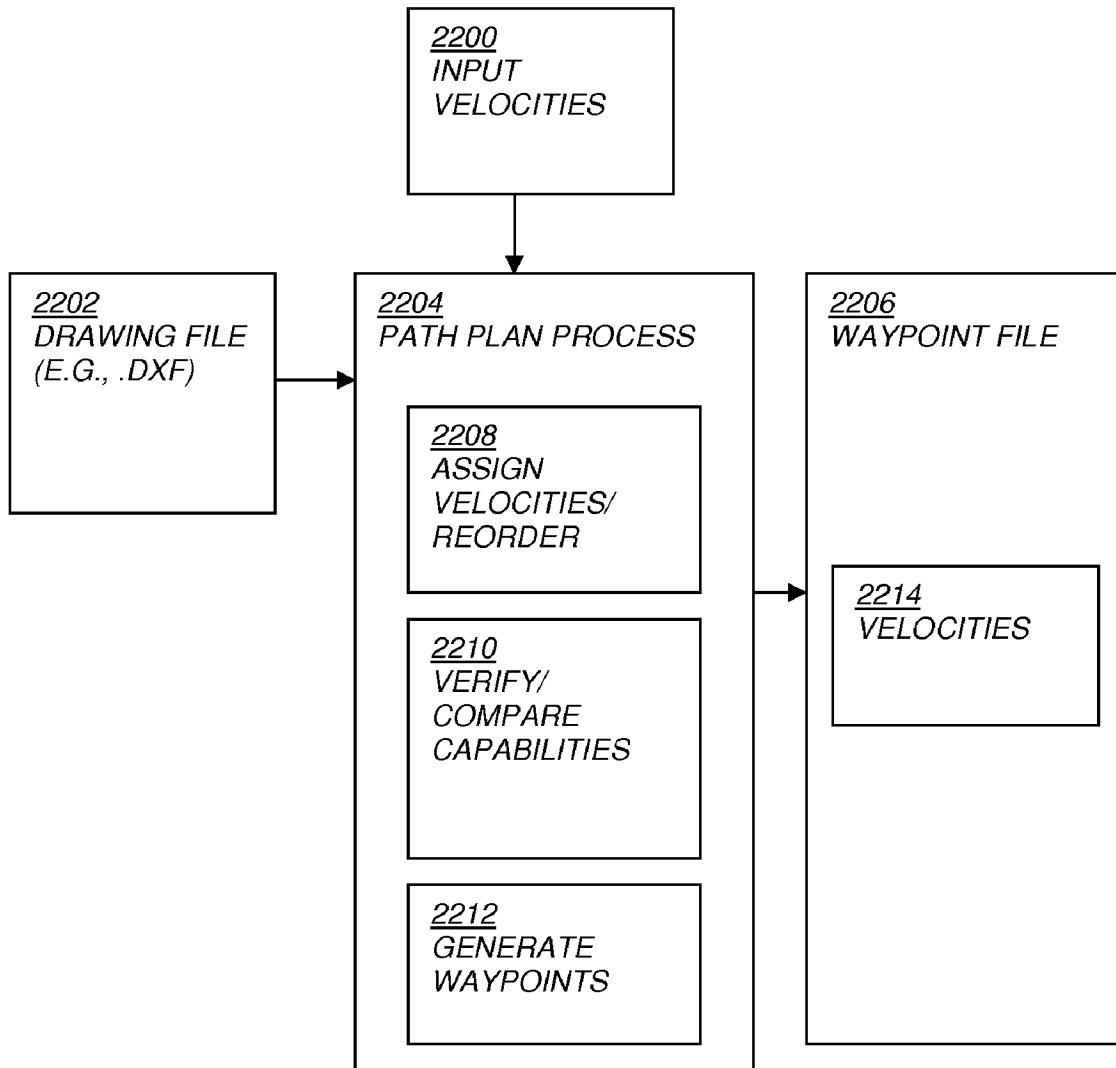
2200
INPUT VELOCITIES

2202
DRAWING FILE (E.G., .DXF)

2204
PATH PLAN PROCESS

2208
ASSIGN VELOCITIES/ REORDER

2210
VERIFY/ COMPARE CAPABILITIES

2212
GENERATE WAYPOINTS

2206
WAYPOINT FILE

2214
VELOCITIES